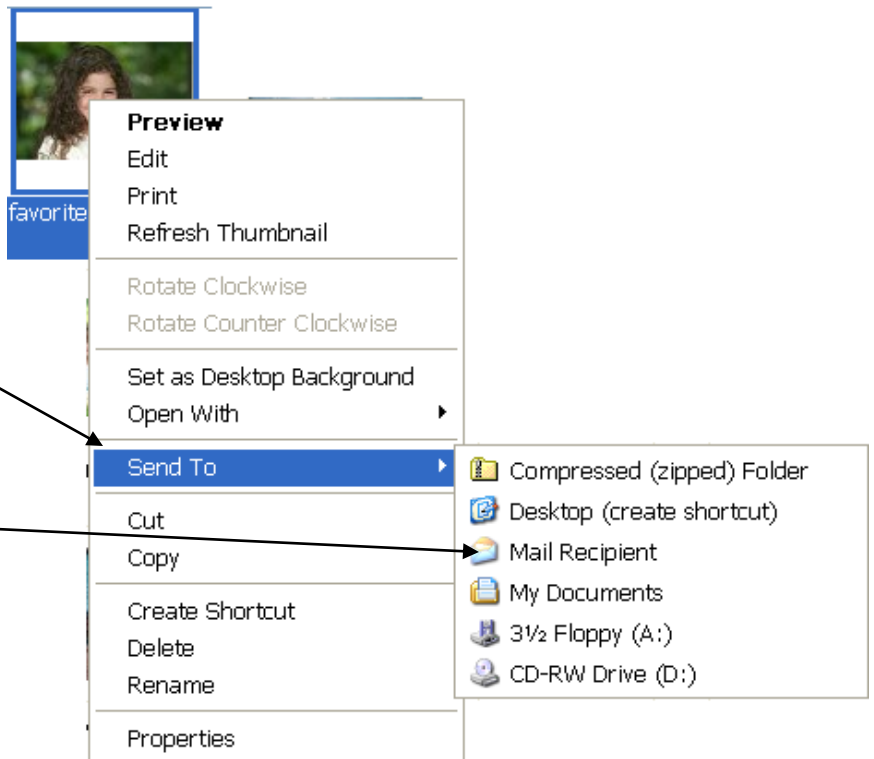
favorite

Preview
Edit
Print
Refresh Thumbnail

Rotate Clockwise
Rotate Counter Clockwise

Set as Desktop Background
Open With

Send To

Cut
Copy

Create Shortcut
Delete
Rename

Properties

Compressed (zipped) Folder
Desktop (create shortcut)
Mail Recipient
My Documents
3½ Floppy (A:)
CD-RW Drive (D:)